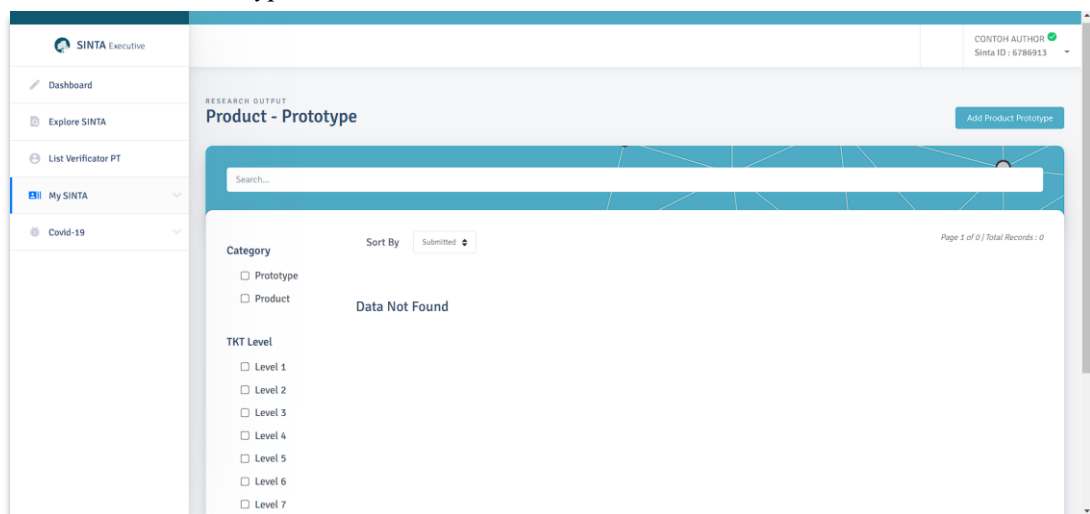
SINTA Executive

CONTOH AUTHOR
Sinta ID : 6786913

Dashboard

Explore SINTA

List Verificator PT

My SINTA

Covid-19

RESEARCH OUTPUT
Product - Prototype

Add Product Prototype

Search...

Category
☐ Prototype
☐ Product

Sort By Submitted

Page 1 of 0 | Total Records : 0

Data Not Found

TKT Level
☐ Level 1
☐ Level 2
☐ Level 3
☐ Level 4
☐ Level 5
☐ Level 6
☐ Level 7